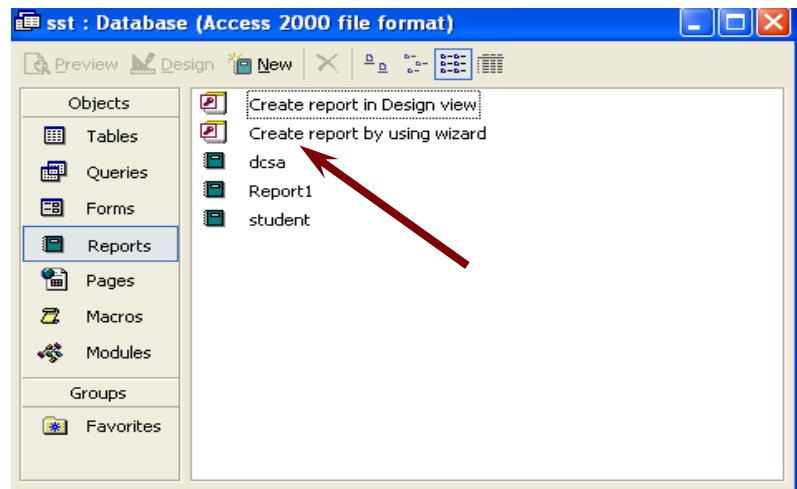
sst : Database (Access 2000 file format)

Preview Design New

Objects
Tables
Queries
Forms
Reports
Pages
Macros
Modules
Groups
Favorites

Create report in Design view
Create report by using wizard
dcsa
Report1
student